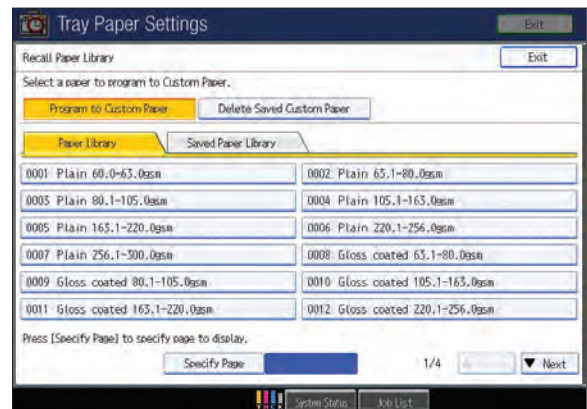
Tray Paper Settings

Exit

Recall Paper Library

Exit

Select a paper to program to Custom Paper.

Program to Custom Paper

Delete Saved Custom Paper

Paper Library

Saved Paper Library

0001 Plain 60.0-63.0gsm

0002 Plain 63.1-80.0gsm

0003 Plain 80.1-105.0gsm

0004 Plain 105.1-163.0gsm

0005 Plain 163.1-220.0gsm

0006 Plain 220.1-256.0gsm

0007 Plain 256.1-300.0gsm

0008 Gloss coated 63.1-80.0gsm

0009 Gloss coated 80.1-105.0gsm

0010 Gloss coated 105.1-163.0gsm

0011 Gloss coated 163.1-220.0gsm

0012 Gloss coated 220.1-256.0gsm

Press [Specify Page] to specify page to display.

Specify Page

1/4

▼ Next

System Status

Job List